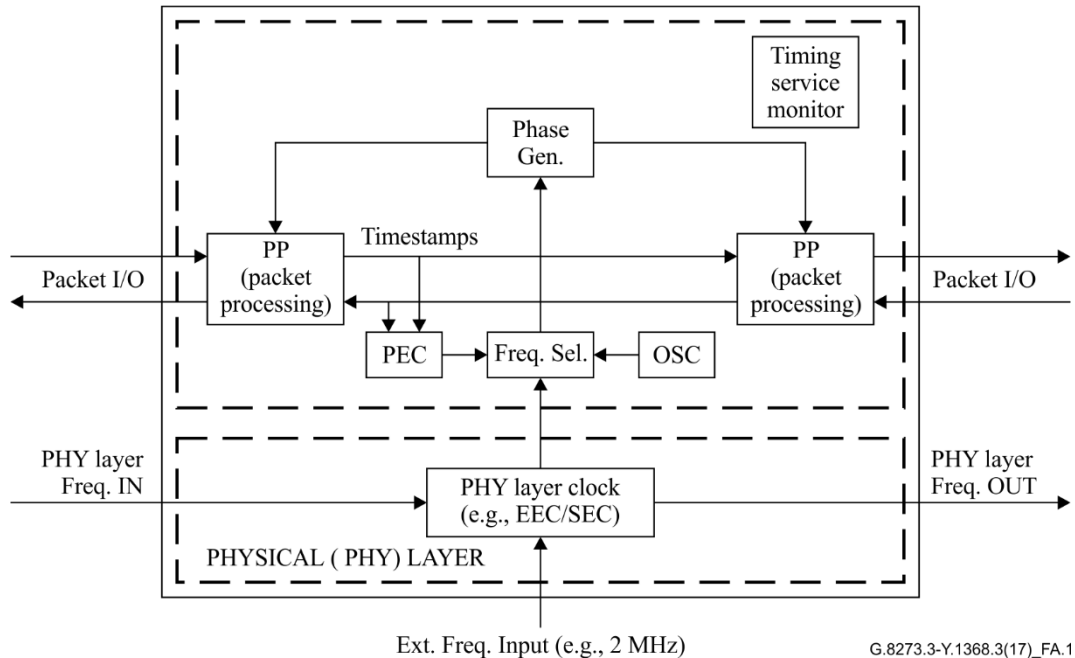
Timing service monitor

Phase Gen.

Timestamps

Packet I/O

PP (packet processing)

PP (packet processing)

Packet I/O

PEC

Freq. Sel.

OSC

PHY layer Freq. IN

PHY layer clock (e.g., EEC/SEC)

PHY layer Freq. OUT

PHYSICAL ( PHY) LAYER

Ext. Freq. Input (e.g., 2 MHz)

G.8273.3-Y.1368.3(17)_FA.1